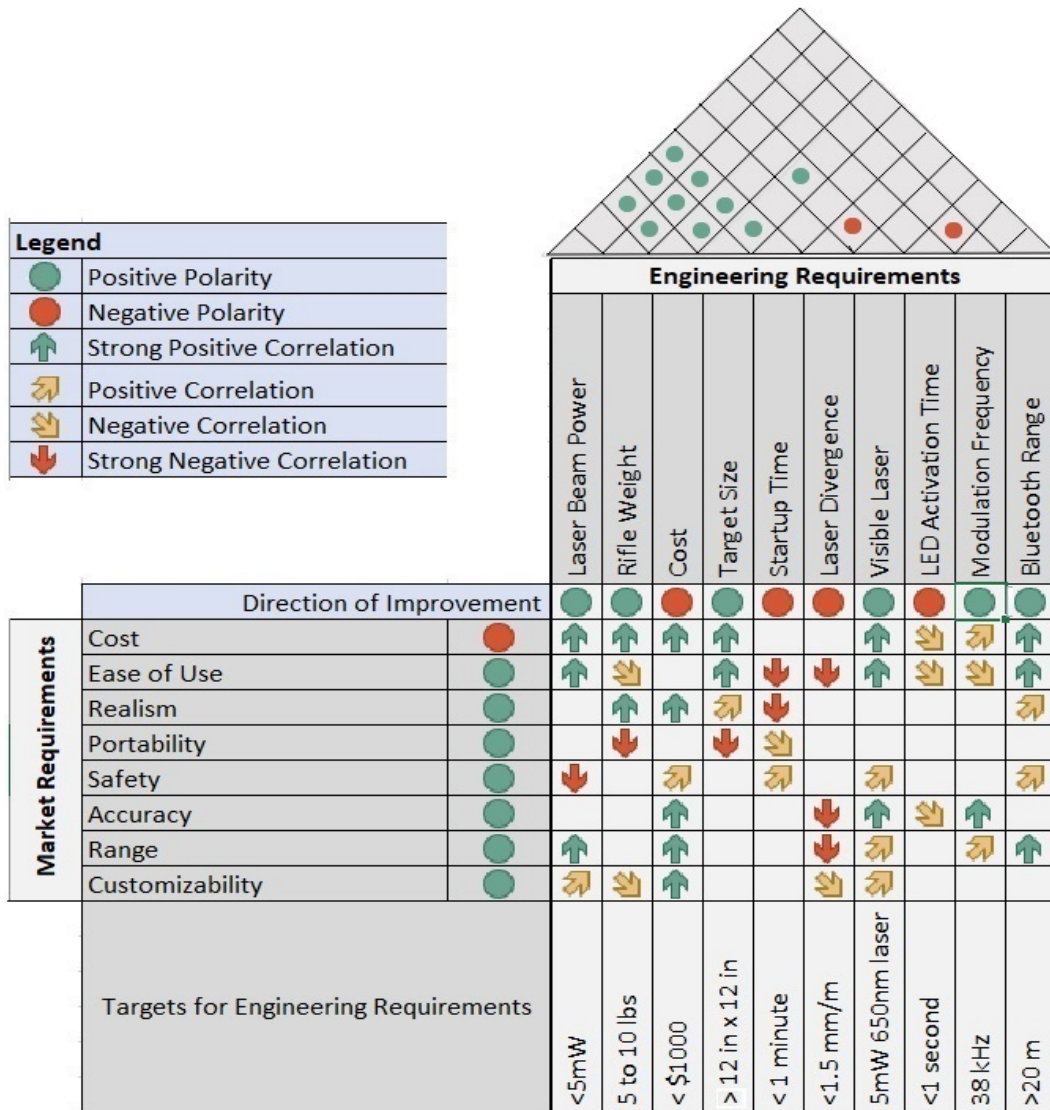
Legend

| | |
|---|---|
| | Positive Polarity |
| | Negative Polarity |
| | Strong Positive Correlation |
| | Positive Correlation |
| | Negative Correlation |
| | Strong Negative Correlation |

Engineering Requirements

| | | Laser Beam Power | Rifle Weight | Cost | Target Size | Startup Time | Laser Divergence | Visible Laser | LED Activation Time | Modulation Frequency | Bluetooth Range |
|---|---|---|---|---|---|---|---|---|---|---|---|
| Direction of Improvement | | | | | | | | | | | |
| Market Requirements: Cost | | | | | | | | | | | |
| Ease of Use | | | | | | | | | | | |
| Realism | | | | | | | | | | | |
| Portability | | | | | | | | | | | |
| Safety | | | | | | | | | | | |
| Accuracy | | | | | | | | | | | |
| Range | | | | | | | | | | | |
| Customizability | | | | | | | | | | | |
| Targets for Engineering Requirements | | <5mW | 5 to 10 lbs | < $1000 | > 12 in x 12 in | < 1 minute | <1.5 mm/m | 5mW 650nm laser | <1 second | 38 kHz | >20 m |